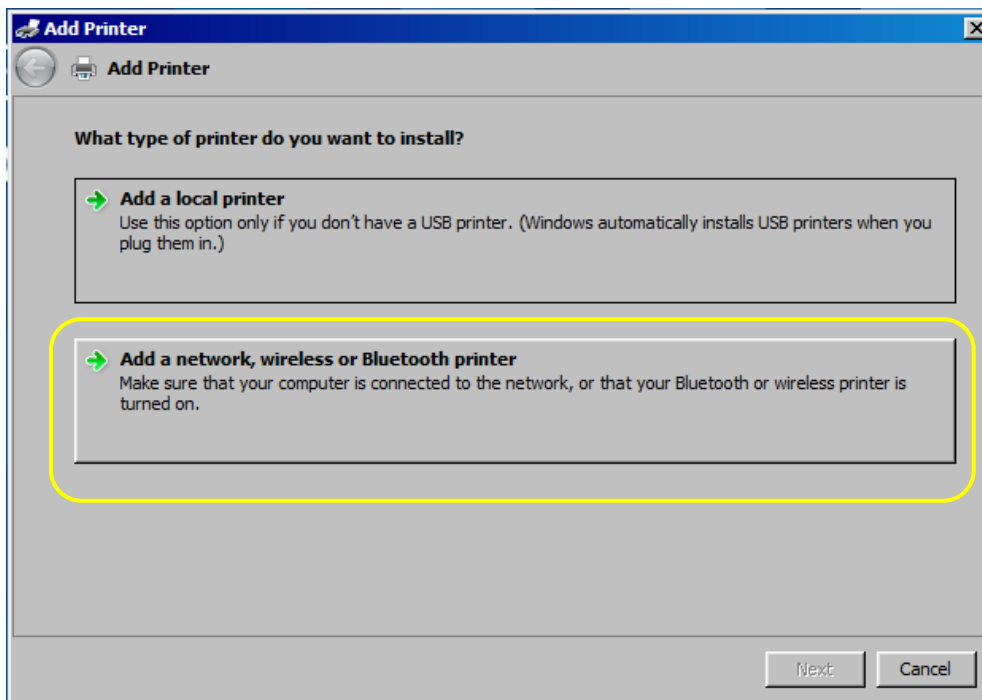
Add Printer

Add Printer

What type of printer do you want to install?

Add a local printer
Use this option only if you don't have a USB printer. (Windows automatically installs USB printers when you plug them in.)

Add a network, wireless or Bluetooth printer
Make sure that your computer is connected to the network, or that your Bluetooth or wireless printer is turned on.

Next
Cancel